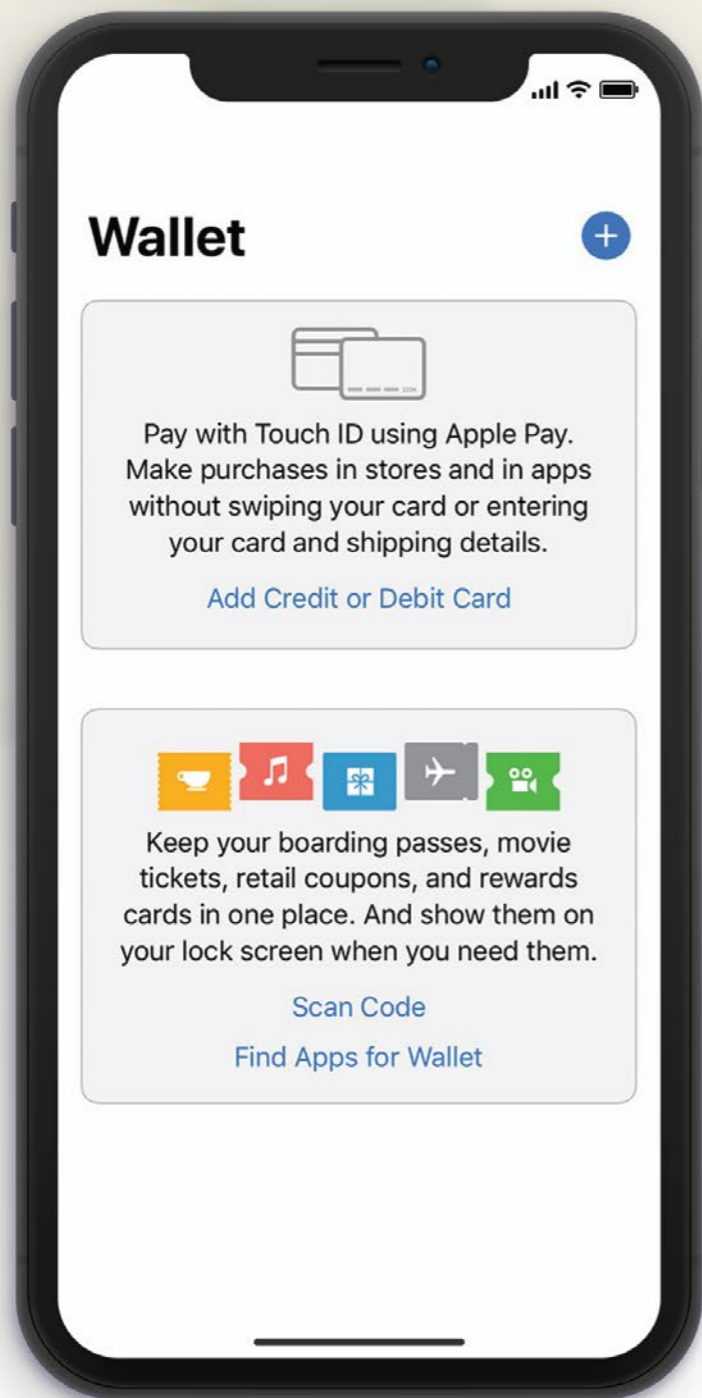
Wallet

Pay with Touch ID using Apple Pay. Make purchases in stores and in apps without swiping your card or entering your card and shipping details.

Add Credit or Debit Card

Keep your boarding passes, movie tickets, retail coupons, and rewards cards in one place. And show them on your lock screen when you need them.

Scan Code

Find Apps for Wallet